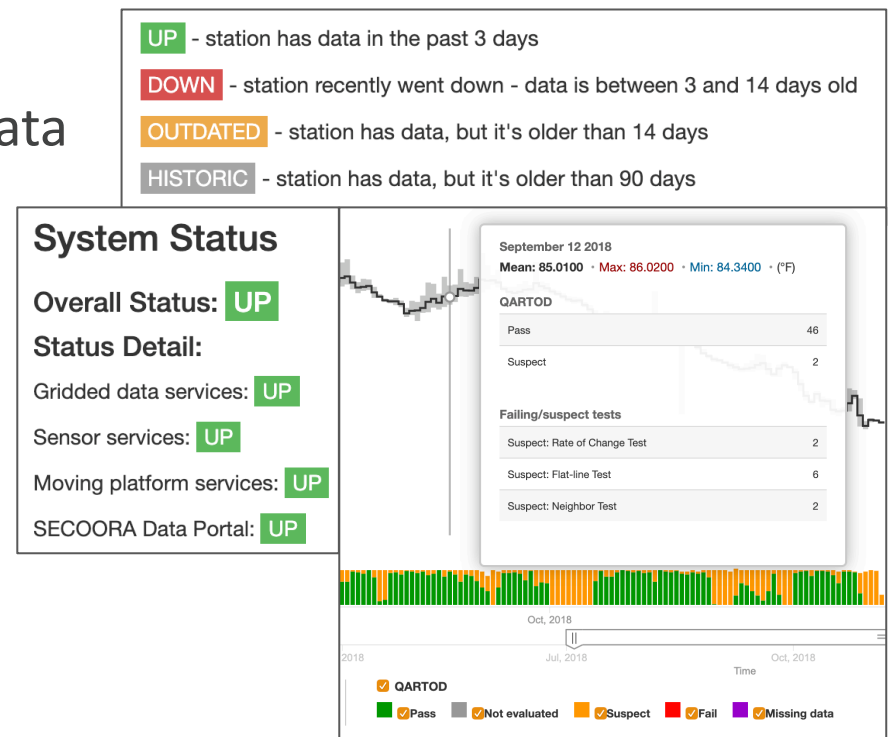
ata

UP - station has data in the past 3 days

DOWN - station recently went down - data is between 3 and 14 days old

OUTDATED - station has data, but it's older than 14 days

HISTORIC - station has data, but it's older than 90 days

System Status

Overall Status: UP

Status Detail:

Gridded data services: UP

Sensor services: UP

Moving platform services: UP

SECOORA Data Portal: UP

September 12 2018

Mean: 85.0100 • Max: 86.0200 • Min: 84.3400 • (°F)

QARTOD

| Pass | 46 |
|---|---|
| Suspect | 2 |

Failing/suspect tests

| Suspect: Rate of Change Test | 2 |
|---|---|
| Suspect: Flat-line Test | 6 |
| Suspect: Neighbor Test | 2 |

Oct, 2018

2018 Jul, 2018 Oct, 2018

Time

QARTOD

Pass Not evaluated Suspect Fail Missing data